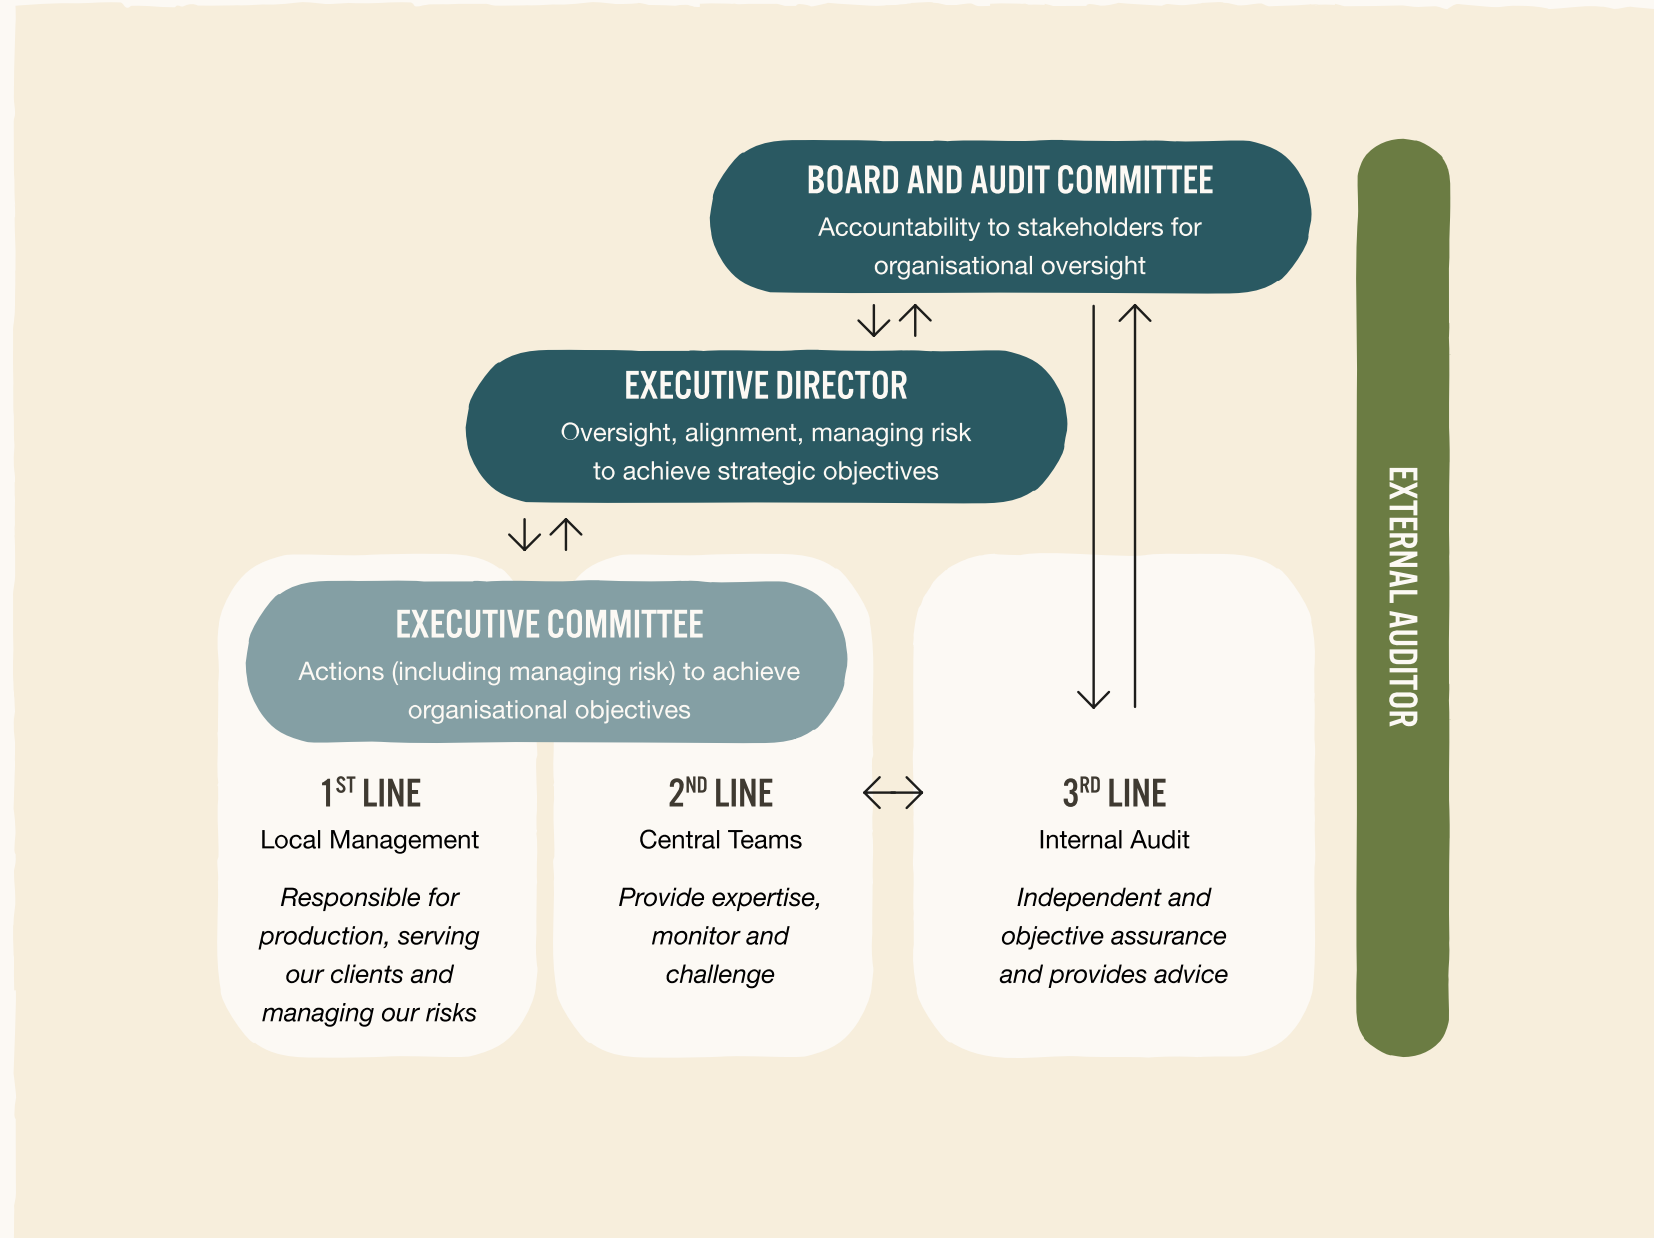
BOARD AND AUDIT COMMITTEE
Accountability to stakeholders for organisational oversight

EXECUTIVE DIRECTOR
Oversight, alignment, managing risk to achieve strategic objectives

EXECUTIVE COMMITTEE
Actions (including managing risk) to achieve organisational objectives

$1^{ST}$ LINE
Local Management
*Responsible for production, serving our clients and managing our risks*

$2^{ND}$ LINE
Central Teams
*Provide expertise, monitor and challenge*

$3^{RD}$ LINE
Internal Audit
*Independent and objective assurance and provides advice*

EXTERNAL AUDITOR